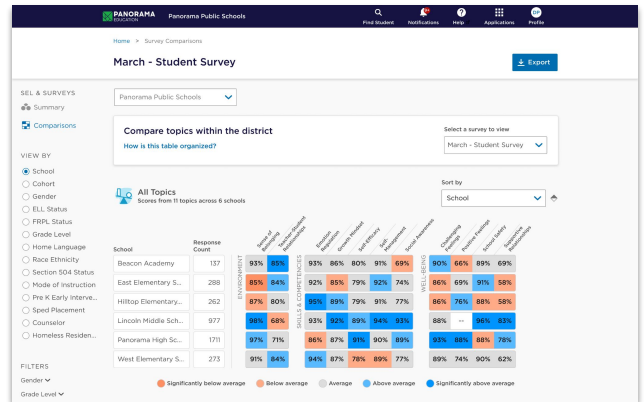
PANORAMA EDUCATION Panorama Public Schools

Find Student Notifications Help Applications Profile

Home > Survey Comparisons

March - Student Survey

Export

SEL & SURVEYS
Summary
Comparisons

VIEW BY
School
Cohort
Gender
ELL Status
FRPL Status
Grade Level
Home Language
Race Ethnicity
Section 504 Status
Mode of Instruction
Pre K Early Interve...
Sped Placement
Counselor
Homeless Residen...

FILTERS
Gender
Grade Level

Panorama Public Schools

Compare topics within the district
How is this table organized?

Select a survey to view
March - Student Survey

All Topics
Scores from 11 topics across 6 schools

Sort by
School

| School | Response Count | ENVIRONMENT: Sense of Belonging | Teacher-Student Relationships | SKILLS & COMPETENCIES: Emotion Regulation | Growth Mindset | Self-Efficacy | Self-Management | Social Awareness | WELL-BEING: Challenging Feelings | Positive Feelings | School Safety | Supportive Relationships |
|---|---|---|---|---|---|---|---|---|---|---|---|---|
| Beacon Academy | 137 | 93% | 85% | 93% | 86% | 80% | 91% | 69% | 90% | 66% | 89% | 64% |
| East Elementary S... | 288 | 85% | 84% | 92% | 85% | 79% | 92% | 74% | 86% | 69% | 91% | 58% |
| Hilltop Elementary... | 262 | 87% | 80% | 95% | 89% | 79% | 91% | 77% | 86% | 76% | 88% | 58% |
| Lincoln Middle Sch... | 977 | 98% | 68% | 93% | 92% | 89% | 94% | 93% | 88% | -- | 96% | 83% |
| Panorama High Sc... | 171 | 97% | 71% | 90% | 87% | 91% | 80% | 74% | 93% | 88% | 88% | 71% |
| West Elementary S... | 273 | 91% | 84% | 94% | 87% | 78% | 89% | 77% | 89% | 74% | 90% | 62% |

Significantly below average  Below average  Average  Above average  Significantly above average